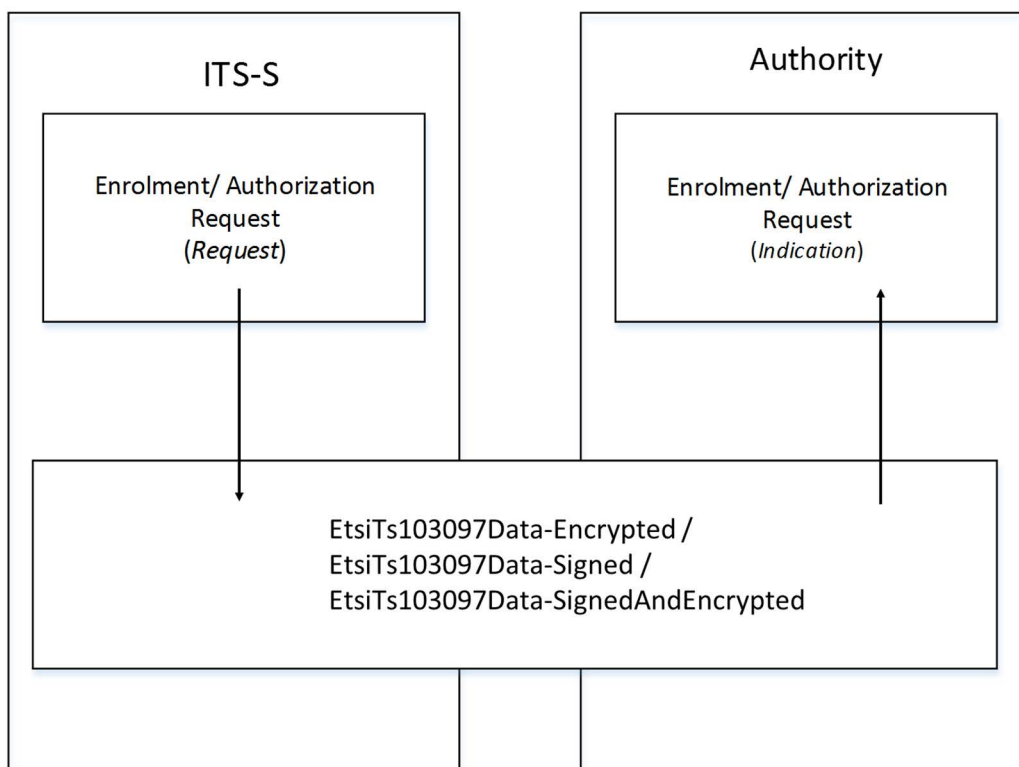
ITS-S

Enrolment/ Authorization Request (*Request*)

Authority

Enrolment/ Authorization Request (*Indication*)

EtsiTs103097Data-Encrypted / EtsiTs103097Data-Signed / EtsiTs103097Data-SignedAndEncrypted